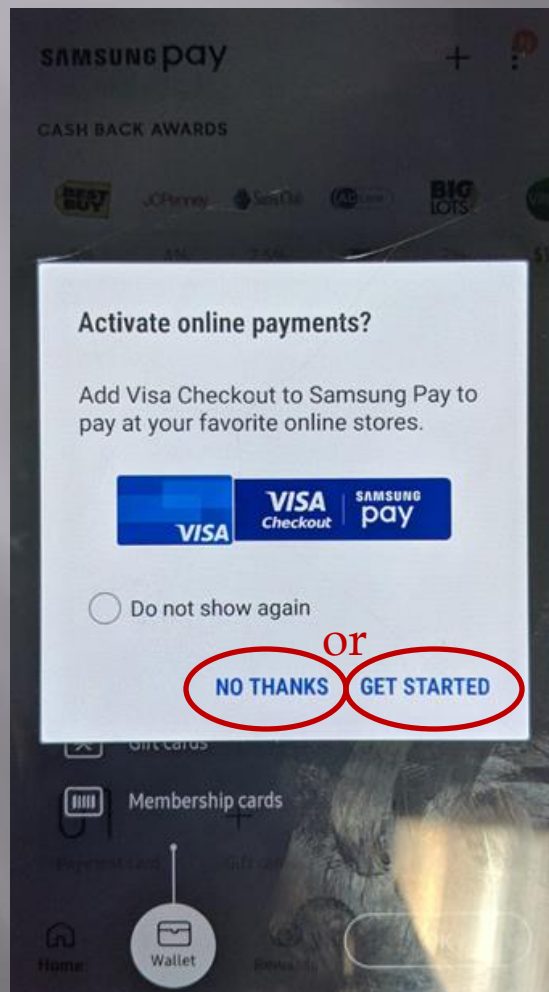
SAMSUNG pay

CASH BACK AWARDS

BEST BUY JCPenney Sam's Club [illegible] BIG LOTS

Activate online payments?

Add Visa Checkout to Samsung Pay to pay at your favorite online stores.

VISA VISA Checkout SAMSUNG pay

Do not show again

or

NO THANKS GET STARTED

Gift cards

Membership cards

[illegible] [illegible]

Home Wallet Rewards